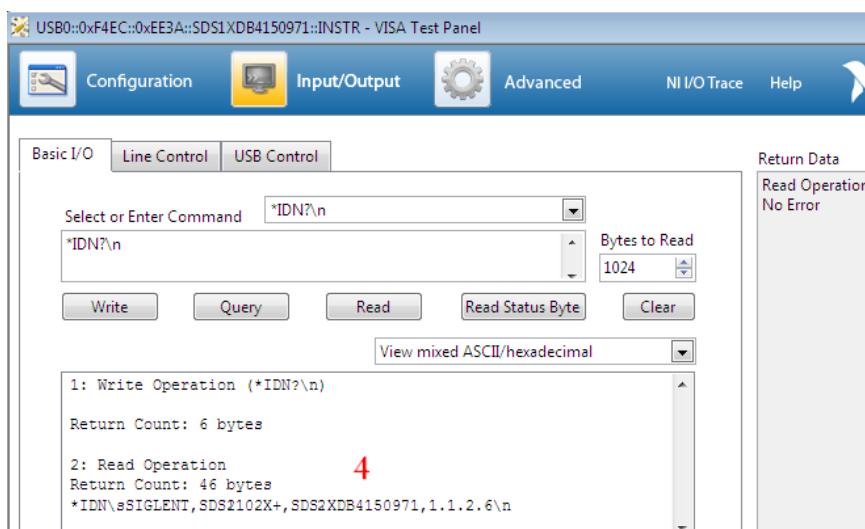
USB0::0xF4EC::0xEE3A::SDS1XDB4150971::INSTR - VISA Test Panel

Configuration

Input/Output

Advanced

NI I/O Trace

Help

Basic I/O

Line Control

USB Control

Select or Enter Command

*IDN?\n

*IDN?\n

Bytes to Read

1024

Write

Query

Read

Read Status Byte

Clear

View mixed ASCII/hexadecimal

1: Write Operation (*IDN?\n)

Return Count: 6 bytes

2: Read Operation
Return Count: 46 bytes
*IDN\sSIGLENT,SDS2102X+,SDS2XDB4150971,1.1.2.6\n

4

Return Data

Read Operation
No Error